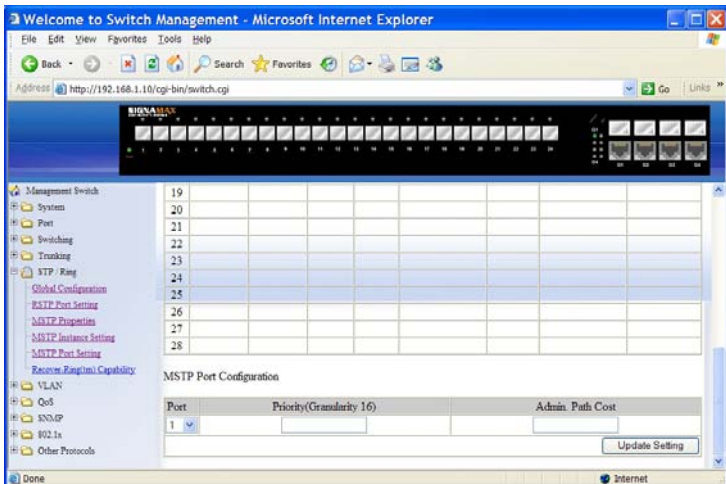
Welcome to Switch Management - Microsoft Internet Explorer

File Edit View Favorites Tools Help

Back Search Favorites

Address http://192.168.1.10/cgi-bin/switch.cgi

Go Links

SIGNAMAX

1 2 3 4 5 6 7 8 9 10 11 12 13 14 15 16 17 18 19 20 21 22 23 24

Management Switch
System
Port
Switching
Trunking
STP / Ring
Global Configuration
RSTP Port Setting
MSTP Properties
MSTP Instance Setting
MSTP Port Setting
Recover Ring(tm) Capability
VLAN
QoS
SNMP
802.1x
Other Protocols

| 19 | | | | | | | | |
|---|---|---|---|---|---|---|---|---|
| 20 | | | | | | | | |
| 21 | | | | | | | | |
| 22 | | | | | | | | |
| 23 | | | | | | | | |
| 24 | | | | | | | | |
| 25 | | | | | | | | |
| 26 | | | | | | | | |
| 27 | | | | | | | | |
| 28 | | | | | | | | |

MSTP Port Configuration

| Port | Priority(Granularity 16) | Admin. Path Cost |
|---|---|---|
| 1 | | |

Update Setting

Done

Internet